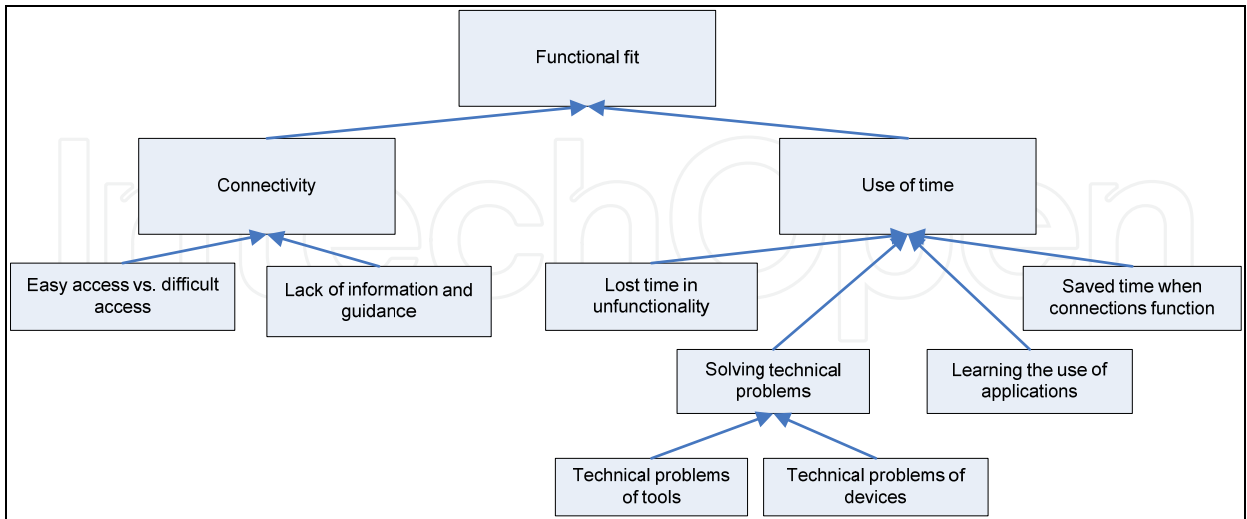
Functional fit

Connectivity

Use of time

Easy access vs. difficult access

Lack of information and guidance

Lost time in unfunctionality

Saved time when connections function

Solving technical problems

Learning the use of applications

Technical problems of tools

Technical problems of devices

IntechOpen